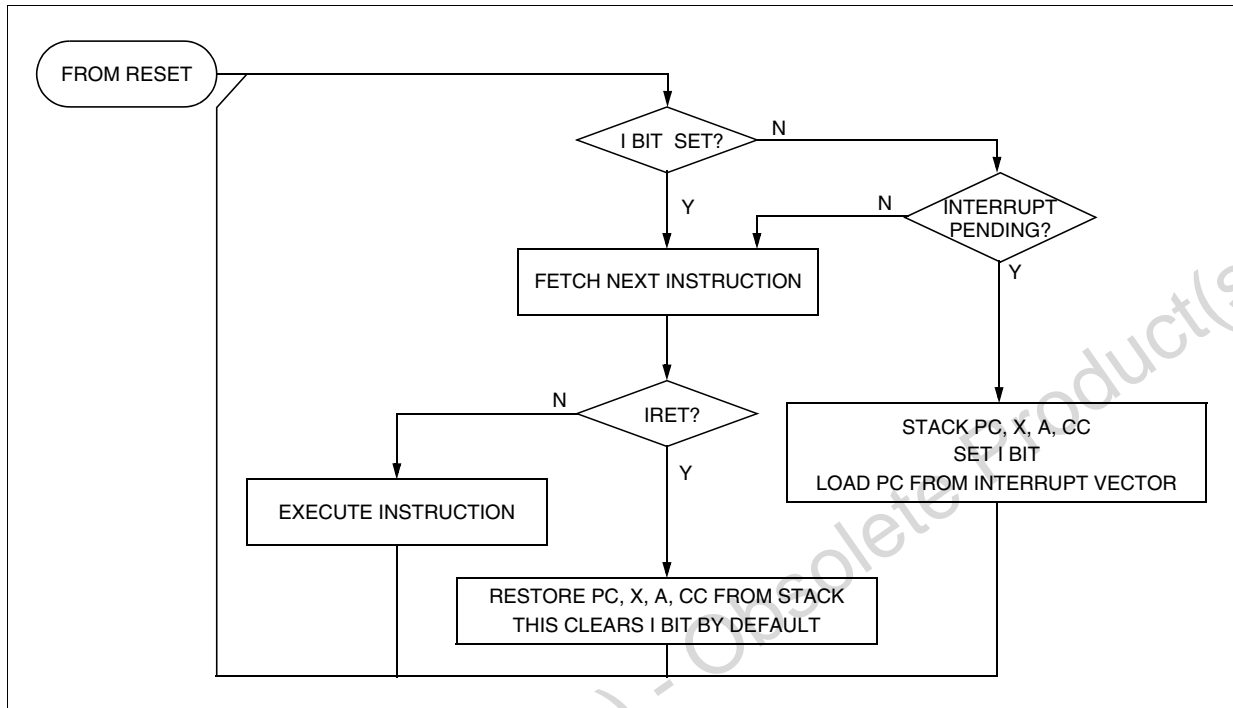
FROM RESET

I BIT SET?

N

Y

INTERRUPT PENDING?

N

Y

FETCH NEXT INSTRUCTION

IRET?

N

Y

STACK PC, X, A, CC
SET I BIT
LOAD PC FROM INTERRUPT VECTOR

EXECUTE INSTRUCTION

RESTORE PC, X, A, CC FROM STACK
THIS CLEARS I BIT BY DEFAULT

) - Obsolete Product(s